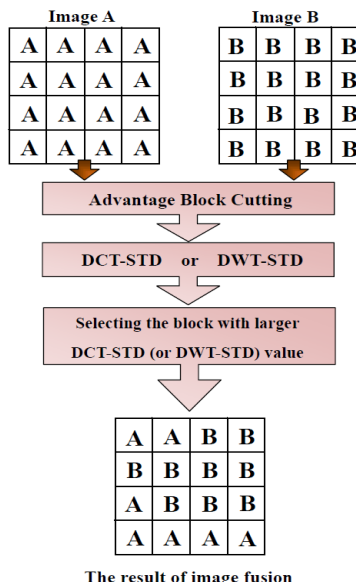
Image A

| A | A | A | A |
|---|---|---|---|
| A | A | A | A |
| A | A | A | A |
| A | A | A | A |

Image B

| B | B | B | B |
|---|---|---|---|
| B | B | B | B |
| B | B | B | B |
| B | B | B | B |

Advantage Block Cutting

DCT-STD or DWT-STD

Selecting the block with larger DCT-STD (or DWT-STD) value

| A | A | B | B |
|---|---|---|---|
| B | B | B | B |
| A | B | B | B |
| A | A | A | A |

The result of image fusion